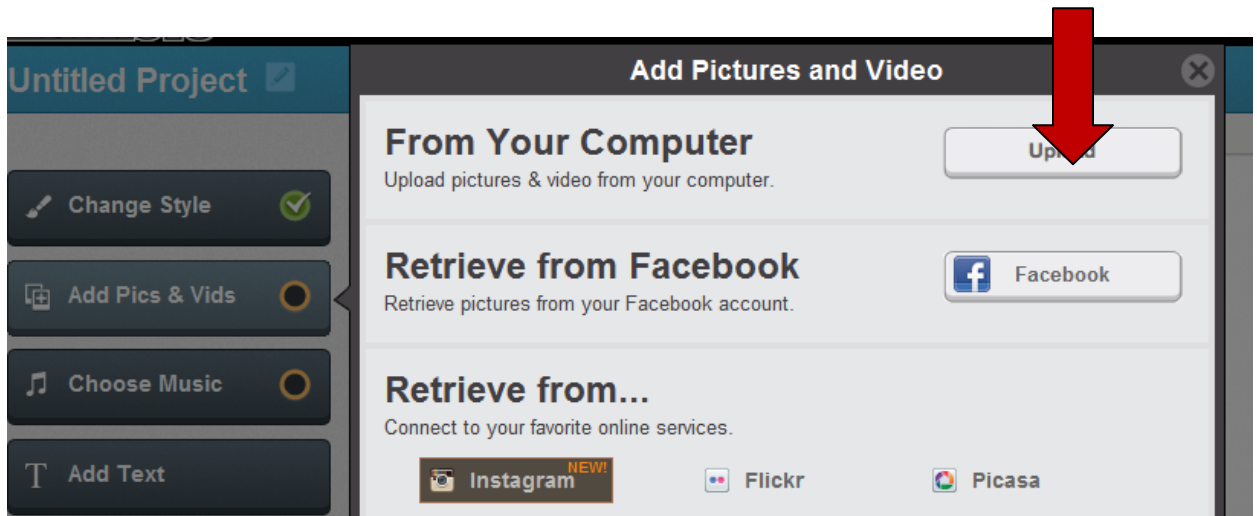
Untitled Project

Change Style

Add Pics & Vids

Choose Music

Add Text

Add Pictures and Video

From Your Computer

Upload pictures & video from your computer.

Up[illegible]d

Retrieve from Facebook

Retrieve pictures from your Facebook account.

Facebook

Retrieve from...

Connect to your favorite online services.

Instagram NEW!

Flickr

Picasa